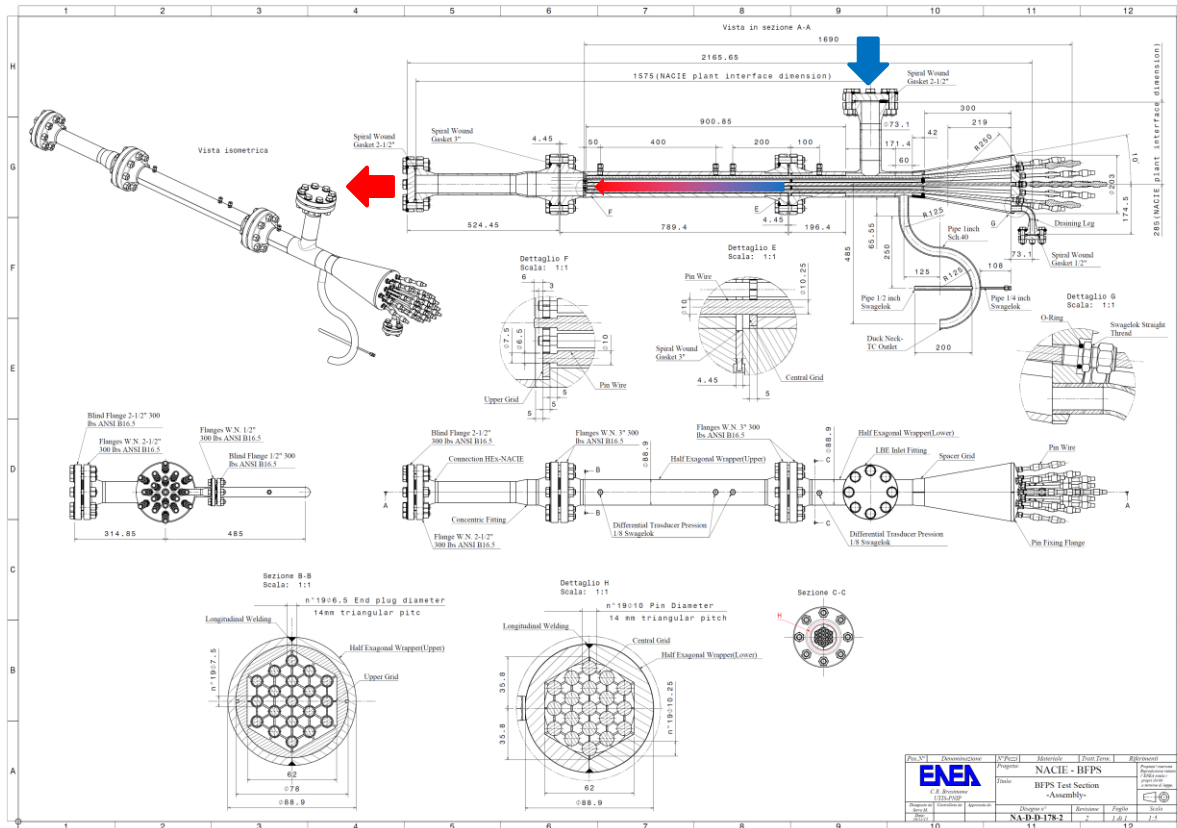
1 2 3 4 5 6 7 8 9 10 11 12

H G F E D C B A

Vista in sezione A-A

1690

2165.65

1575(NACIE plant interface dimension)

Spiral Wound Gasket 2-1/2"

285(NACIE plant interface dimension)

Vista isometrica

Spiral Wound Gasket 2-1/2"

Spiral Wound Gasket 3"

4.45

900.85

50

400

200

100

ø73.1

300

219

42

171.4

60

R250

.01

ø203

174.5

F

E

4.45

524.45

789.4

196.4

R125

G

Draining Leg

Pipe 1inch Sch.40

65.55

250

485

125

108

73.1

Spiral Wound Gasket 1/2"

R125

Pipe 1/2 inch Swagelok

Pipe 1/4 inch Swagelok

Duck Neck-TC Outlet

200

Dettaglio F
Scala: 1:1

6

3

ø7.5

ø10

Upper Grid

5

5

3

Pin Wire

Dettaglio E
Scala: 1:1

ø10.25

Pin Wire

ø10

Spiral Wound Gasket 3"

4.45

5

Central Grid

Dettaglio G
Scala: 1:1

O-Ring

Swagelok Straight Thread

Blind Flange 2-1/2" 300 lbs ANSI B16.5

Flanges W.N. 1/2" 300 lbs ANSI B16.5

Flanges W.N. 2-1/2" 300 lbs ANSI B16.5

Blind Flange 1/2" 300 lbs ANSI B16.5

314.85

485

Blind Flange 2-1/2" 300 lbs ANSI B16.5

Connection HEx-NACIE

Flanges W.N. 3" 300 lbs ANSI B16.5

Flanges W.N. 3" 300 lbs ANSI B16.5

ø88.9

ø88.9

Half Exagonal Wrapper(Lower)

Half Exagonal Wrapper(Upper)

LBE Inlet Fitting

Spacer Grid

Pin Wire

A

B

B

C

C

A

Concentric Fitting

Flanges W.N. 2-1/2" 300 lbs ANSI B16.5

Differential Trasducer Pression 1/8 Swagelok

Differential Trasducer Pression 1/8 Swagelok

Pin Fixing Flange

Sezione B-B
Scala: 1:1

n°19ø6.5 End plug diameter
14mm triangular pitc

Longitudinal Welding

Half Exagonal Wrapper(Upper)

Upper Grid

n°19ø7.5

62

ø78

ø88.9

Dettaglio H
Scala: 1:1

n°19ø10 Pin Diameter
14 mm triangular pitch

Longitudinal Welding

Central Grid

Half Exagonal Wrapper(Lower)

35.8

35.8

n°19ø10.25

62

ø88.9

Sezione C-C

H

| Pos.N° | Denominazione | N°Pezzi | Materiale | Tratt.Term. | Riferimenti |
|---|---|---|---|---|---|
| | Progetto | NACIE - BFPS | | | |
| | Titolo | BFPS Test Section -Assembly- | | | |
| C.R. Brasimone UTIS-FNIP | Disegno n° NA-D-D-178-2 | Revisione 2 | Foglio 1 di 1 | Scala 1:5 | |

ENEA